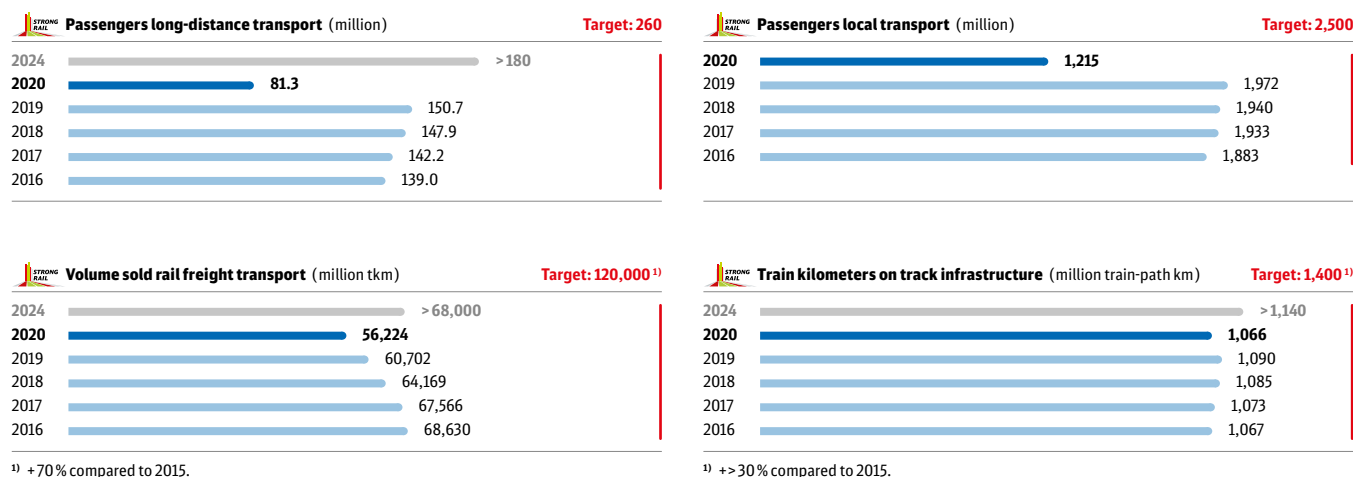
STRONG RAIL Passengers long-distance transport (million)
Target: 260

| | |
|---|---|
| 2024 | >180 |
| 2020 | 81.3 |
| 2019 | 150.7 |
| 2018 | 147.9 |
| 2017 | 142.2 |
| 2016 | 139.0 |

STRONG RAIL Passengers local transport (million)
Target: 2,500

| | |
|---|---|
| 2020 | 1,215 |
| 2019 | 1,972 |
| 2018 | 1,940 |
| 2017 | 1,933 |
| 2016 | 1,883 |

STRONG RAIL Volume sold rail freight transport (million tkm)
Target: 120,000 $^{1)}$

| | |
|---|---|
| 2024 | >68,000 |
| 2020 | 56,224 |
| 2019 | 60,702 |
| 2018 | 64,169 |
| 2017 | 67,566 |
| 2016 | 68,630 |

$^{1)}$ +70 % compared to 2015.

STRONG RAIL Train kilometers on track infrastructure (million train-path km)
Target: 1,400 $^{1)}$

| | |
|---|---|
| 2024 | >1,140 |
| 2020 | 1,066 |
| 2019 | 1,090 |
| 2018 | 1,085 |
| 2017 | 1,073 |
| 2016 | 1,067 |

$^{1)}$ +>30 % compared to 2015.